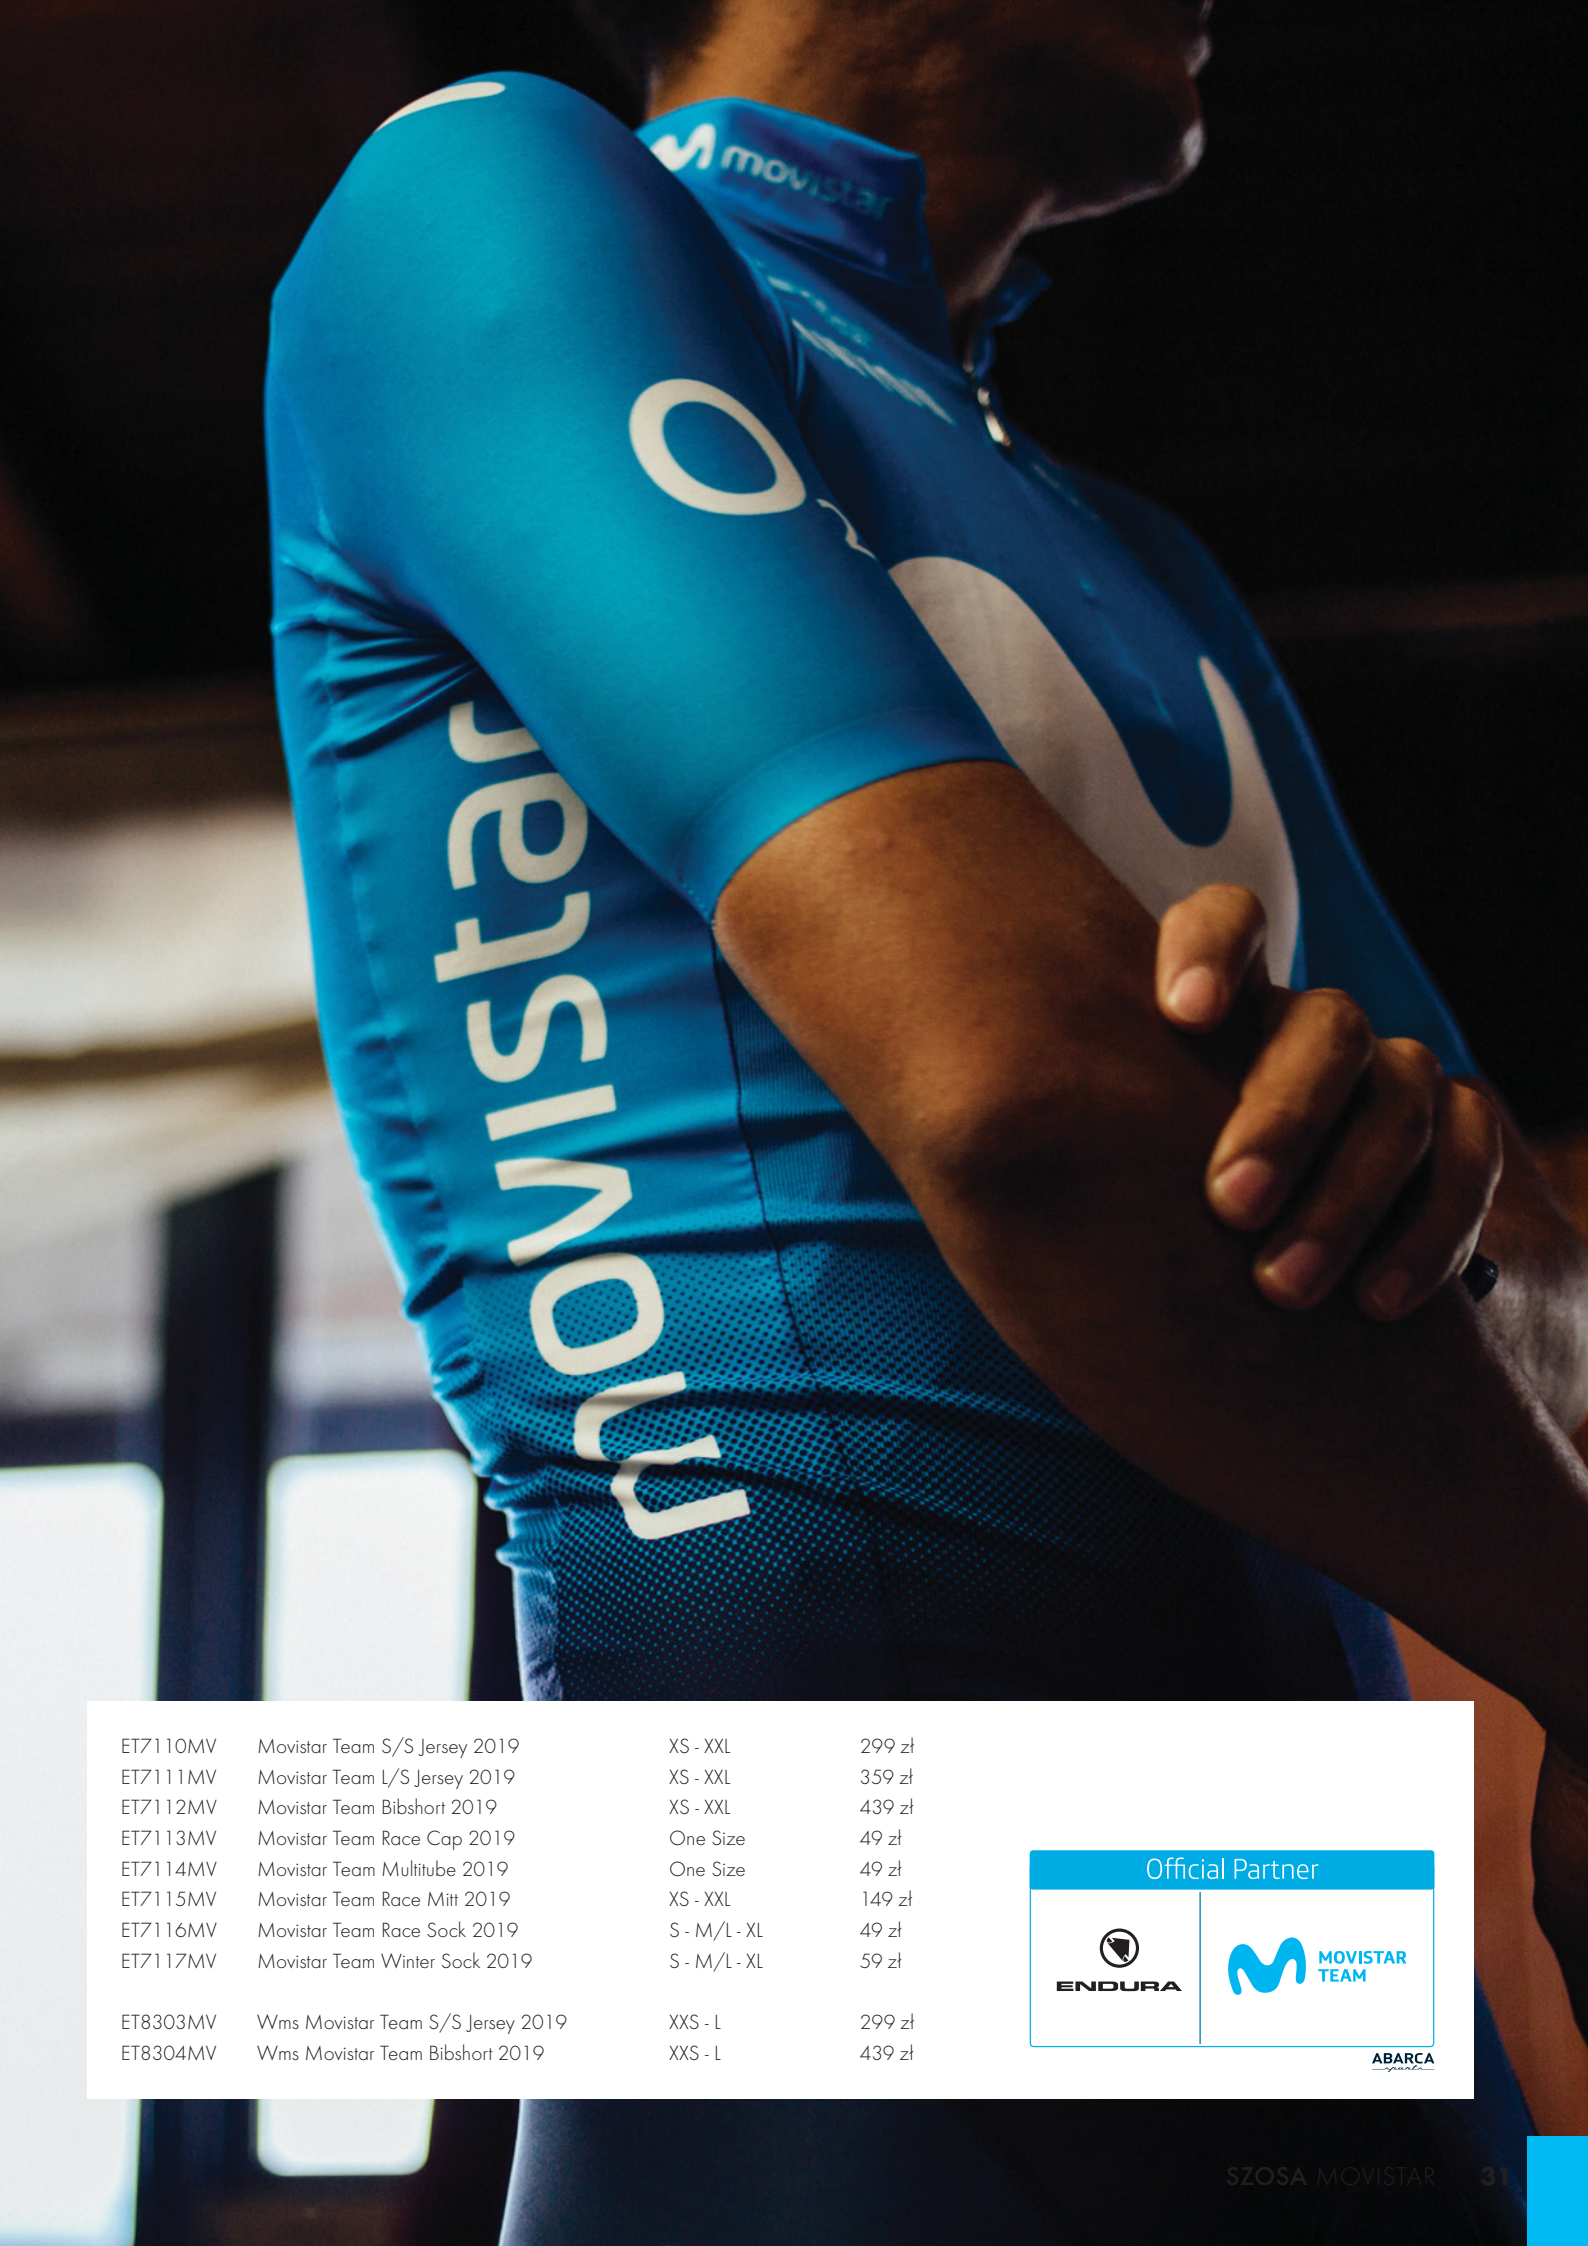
movistar

movistar

| ET7110MV | Movistar Team S/S Jersey 2019 | XS - XXL | 299 zł |
|---|---|---|---|
| ET7111MV | Movistar Team L/S Jersey 2019 | XS - XXL | 359 zł |
| ET7112MV | Movistar Team Bibshort 2019 | XS - XXL | 439 zł |
| ET7113MV | Movistar Team Race Cap 2019 | One Size | 49 zł |
| ET7114MV | Movistar Team Multitube 2019 | One Size | 49 zł |
| ET7115MV | Movistar Team Race Mitt 2019 | XS - XXL | 149 zł |
| ET7116MV | Movistar Team Race Sock 2019 | S - M/L - XL | 49 zł |
| ET7117MV | Movistar Team Winter Sock 2019 | S - M/L - XL | 59 zł |
| ET8303MV | Wms Movistar Team S/S Jersey 2019 | XXS - L | 299 zł |
| ET8304MV | Wms Movistar Team Bibshort 2019 | XXS - L | 439 zł |

Official Partner

ENDURA

MOVISTAR TEAM

ABARCA

SZOSA MOVISTAR 31